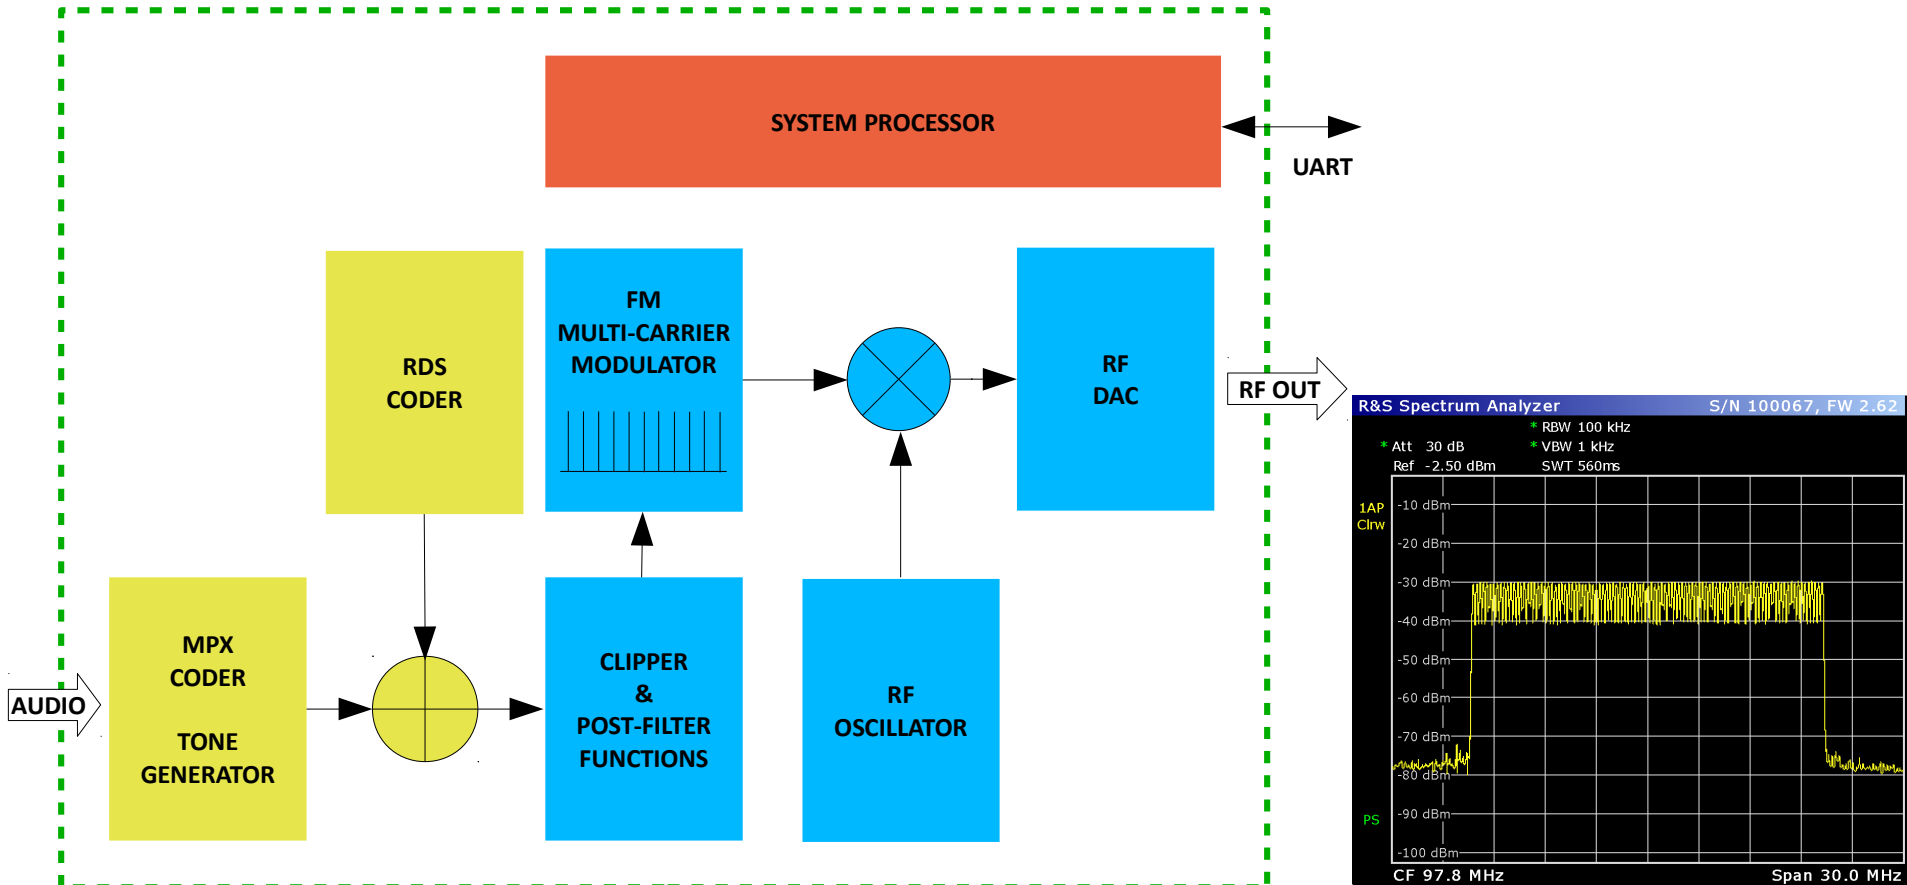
SYSTEM PROCESSOR

UART

RDS CODER

FM MULTI-CARRIER MODULATOR

RF DAC

RF OUT

MPX CODER

TONE GENERATOR

AUDIO

CLIPPER & POST-FILTER FUNCTIONS

RF OSCILLATOR

R&S Spectrum Analyzer S/N 100067, FW 2.62

* RBW 100 kHz
* Att 30 dB * VBW 1 kHz
Ref -2.50 dBm SWT 560ms

1AP Clrw

-10 dBm
-20 dBm
-30 dBm
-40 dBm
-50 dBm
-60 dBm
-70 dBm
-80 dBm
-90 dBm
-100 dBm

PS

CF 97.8 MHz Span 30.0 MHz